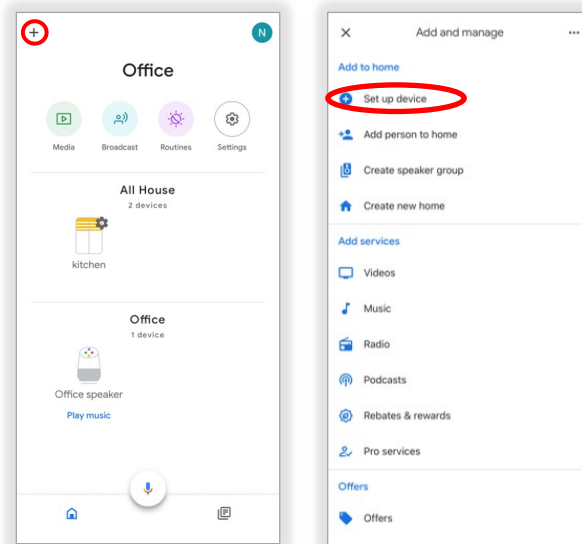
+ N

Office

Media Broadcast Routines Settings

All House
2 devices

kitchen

Office
1 device

Office speaker
Play music

×
Add and manage
...

Add to home

Set up device

Add person to home

Create speaker group

Create new home

Add services

Videos

Music

Radio

Podcasts

Rebates & rewards

Pro services

Offers

Offers